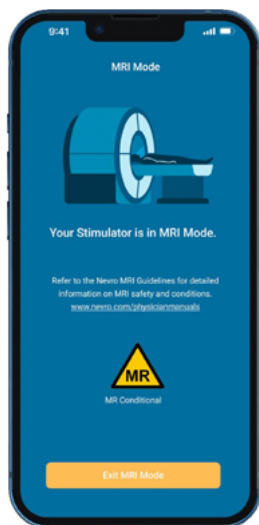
9:41

MRI Mode

Your Stimulator is in MRI Mode.

Refer to the Nevro MRI Guidelines for detailed information on MRI safety and conditions. www.nevro.com/physicianmanuals

MR

MR Conditional

Exit MRI Mode